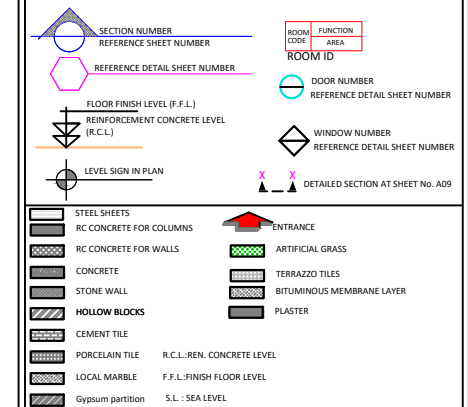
SECTION NUMBER
REFERENCE SHEET NUMBER

| ROOM CODE | FUNCTION |
|---|---|
| | AREA |

ROOM ID

REFERENCE DETAIL SHEET NUMBER

DOOR NUMBER
REFERENCE DETAIL SHEET NUMBER

FLOOR FINISH LEVEL (F.F.L.)
REINFORCEMENT CONCRETE LEVEL (R.C.L.)

WINDOW NUMBER
REFERENCE DETAIL SHEET NUMBER

LEVEL SIGN IN PLAN

X X
DETAILED SECTION AT SHEET No. A09

STEEL SHEETS
RC CONCRETE FOR COLUMNS
ENTRANCE
RC CONCRETE FOR WALLS
ARTIFICIAL GRASS
CONCRETE
TERRAZZO TILES
STONE WALL
BITUMINOUS MEMBRANE LAYER
HOLLOW BLOCKS
PLASTER
CEMENT TILE
PORCELAIN TILE R.C.L.:REN. CONCRETE LEVEL
LOCAL MARBLE F.F.L.:FINISH FLOOR LEVEL
Gypsum partition S.L. : SEA LEVEL